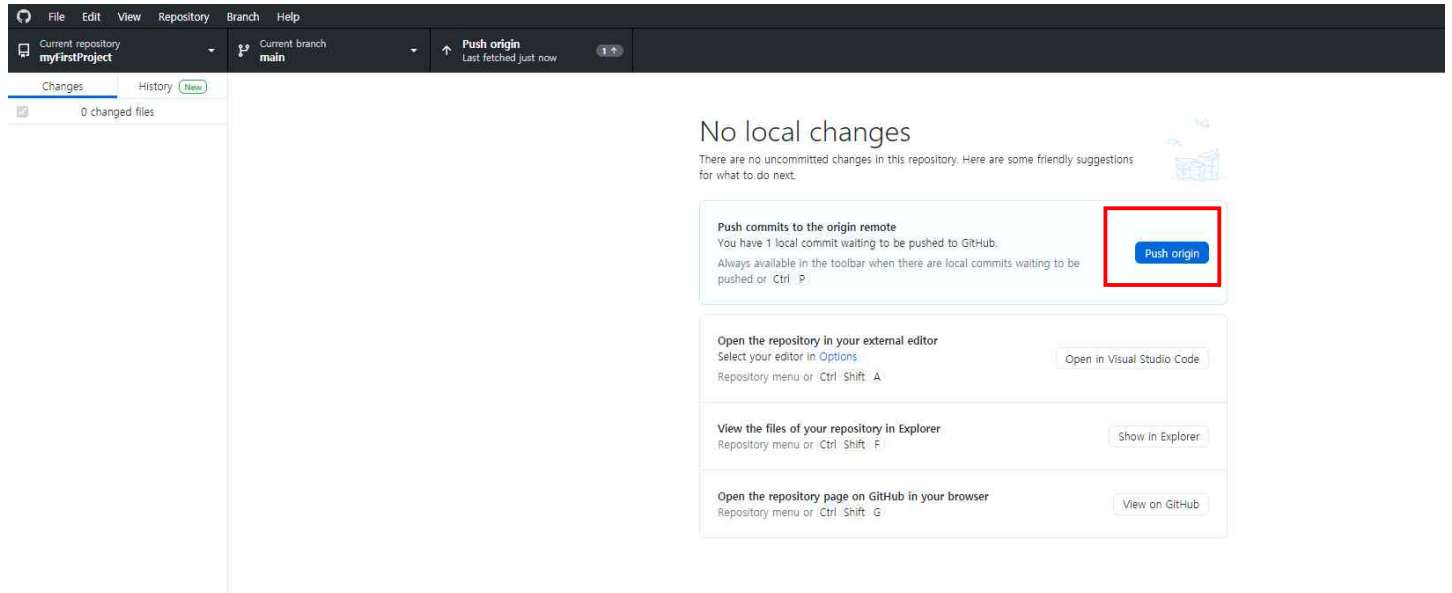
File Edit View Repository Branch Help

Current repository
myFirstProject

Current branch
main

Push origin
Last fetched just now

1 ↑

Changes

History New

0 changed files

No local changes

There are no uncommitted changes in this repository. Here are some friendly suggestions for what to do next.

Push commits to the origin remote
You have 1 local commit waiting to be pushed to GitHub.
Always available in the toolbar when there are local commits waiting to be pushed or Ctrl P

Push origin

Open the repository in your external editor
Select your editor in Options
Repository menu or Ctrl Shift A

Open in Visual Studio Code

View the files of your repository in Explorer
Repository menu or Ctrl Shift F

Show in Explorer

Open the repository page on GitHub in your browser
Repository menu or Ctrl Shift G

View on GitHub